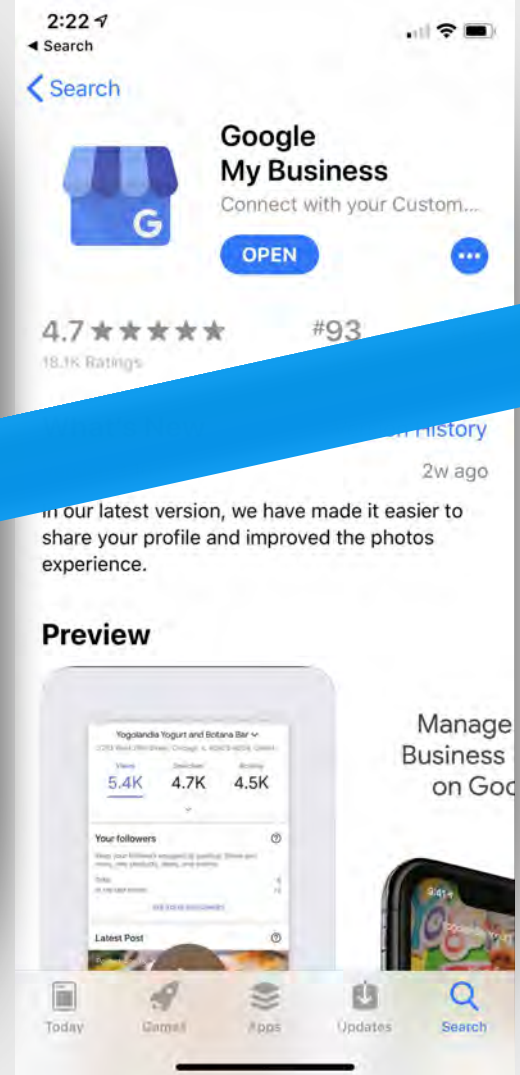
2:22
◂ Search

< Search

Google My Business
Connect with your Custom...

OPEN

4.7 ★★★★★
18.1K Ratings

#93

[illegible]n History

2w ago

In our latest version, we have made it easier to share your profile and improved the photos experience.

Preview

Yogolandia Yogurt and Botana Bar
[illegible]

Views 5.4K
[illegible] 4.7K
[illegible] 4.5K

Your followers
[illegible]

Latest Post

Manage Business on Goo

Today
Games
Apps
Updates
Search